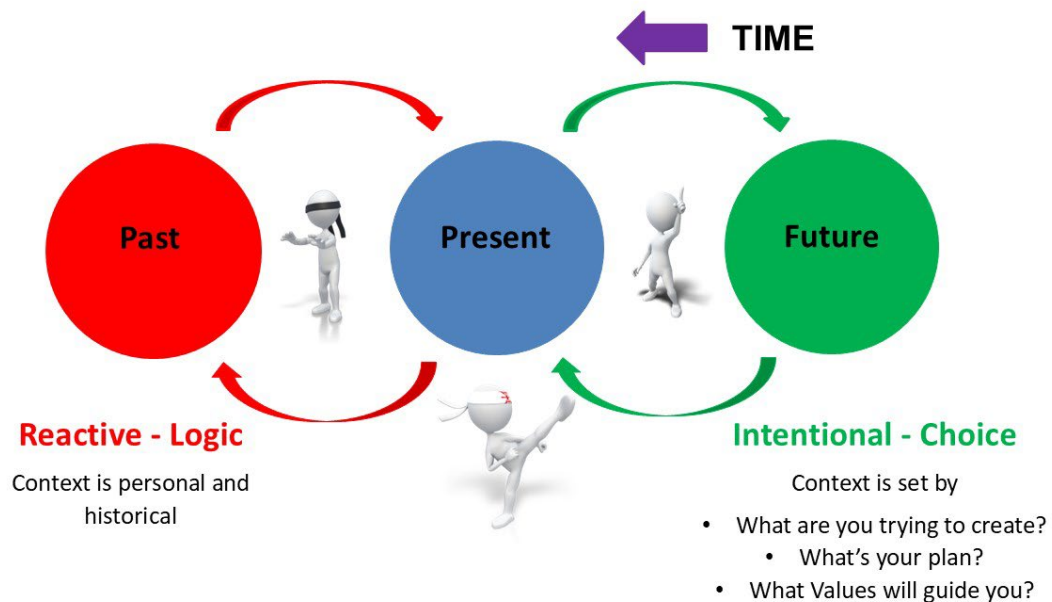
TIME

Past

Present

Future

Reactive - Logic

Context is personal and historical

Intentional - Choice

Context is set by

- What are you trying to create?
- What's your plan?
- What Values will guide you?